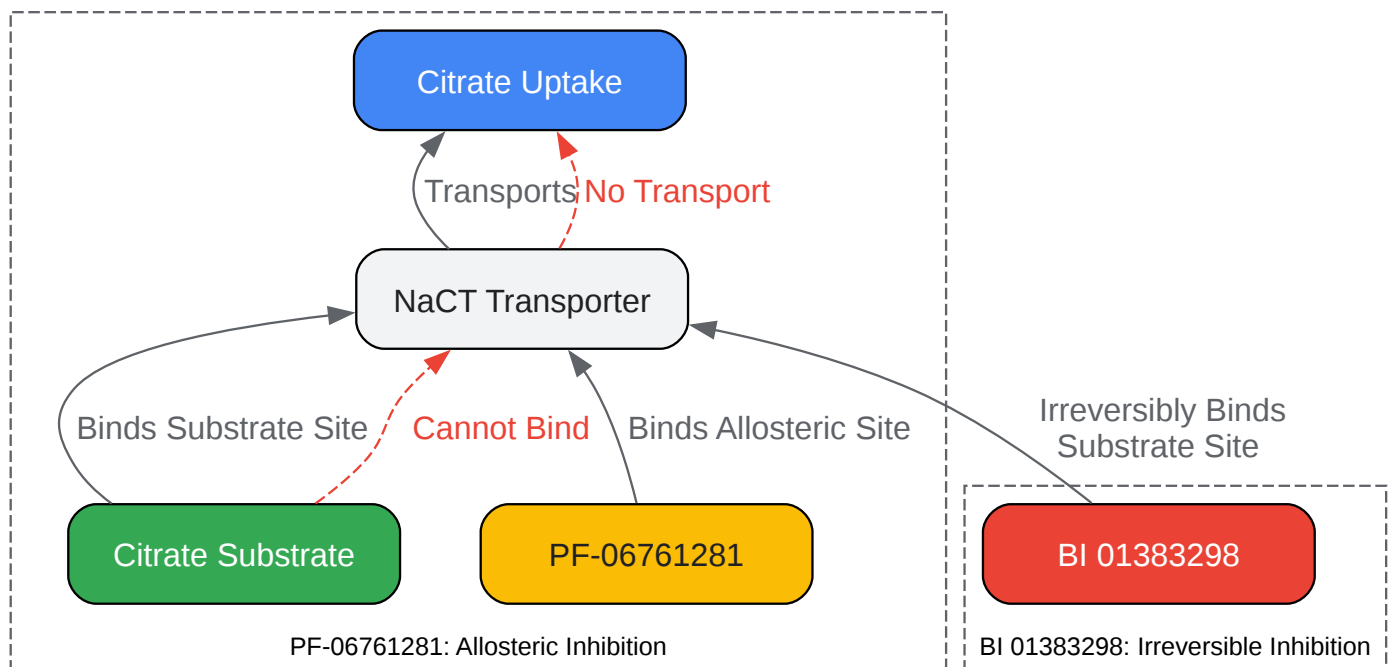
Citrate Uptake

Transports

No Transport

NaCT Transporter

Binds Substrate Site

Cannot Bind

Binds Allosteric Site

Irreversibly Binds Substrate Site

Citrate Substrate

PF-06761281

BI 01383298

PF-06761281: Allosteric Inhibition

BI 01383298: Irreversible Inhibition